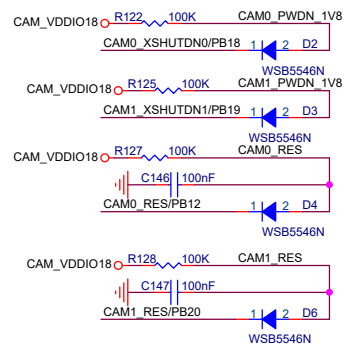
CAM_VDDIO18 R122 100K CAM0_PWDN_1V8
CAM0_XSHUTDN0/PB18 1 2 D2
WSB5546N

CAM_VDDIO18 R125 100K CAM1_PWDN_1V8
CAM1_XSHUTDN1/PB19 1 2 D3
WSB5546N

CAM_VDDIO18 R127 100K CAM0_RES
C146 100nF
CAM0_RES/PB12 1 2 D4
WSB5546N

CAM_VDDIO18 R128 100K CAM1_RES
C147 100nF
CAM1_RES/PB20 1 2 D6
WSB5546N